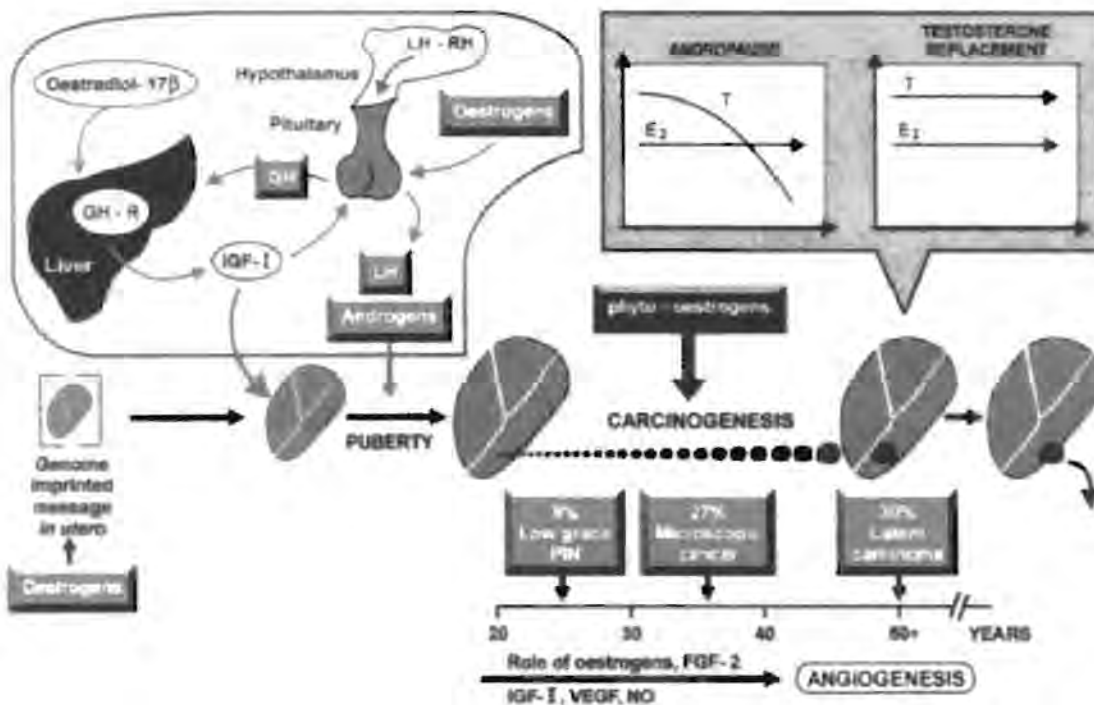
LH - RH

Hypothalamus

Oestradiol-17β

Pituitary

Oestrogens

GH

GH - R

Liver

IGF-I

LH

Androgens

ANDROPAUSE

T

$E_2$

TESTOSTERONE REPLACEMENT

T

$E_2$

phyto - oestrogens

Genome imprinted message in utero

Oestrogens

PUBERTY

CARCINOGENESIS

9% Low grade PIN

27% Microscopic cancer

30% Latent carcinoma

20

30

40

60+

YEARS

Role of oestrogens, FGF-2

IGF-I, VEGF, NO

ANGIOGENESIS